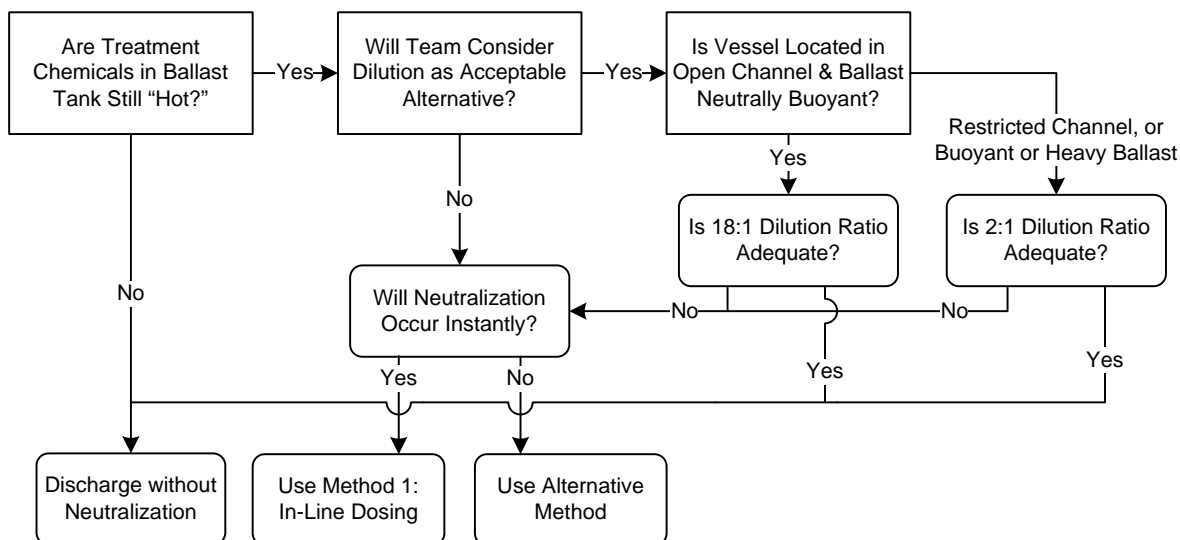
Are Treatment Chemicals in Ballast Tank Still “Hot?”

Yes

Will Team Consider Dilution as Acceptable Alternative?

Yes

Is Vessel Located in Open Channel & Ballast Neutrally Buoyant?

Restricted Channel, or Buoyant or Heavy Ballast

Yes

No

Is 18:1 Dilution Ratio Adequate?

Is 2:1 Dilution Ratio Adequate?

No

Will Neutralization Occur Instantly?

No

No

Yes

No

Yes

Yes

Discharge without Neutralization

Use Method 1: In-Line Dosing

Use Alternative Method